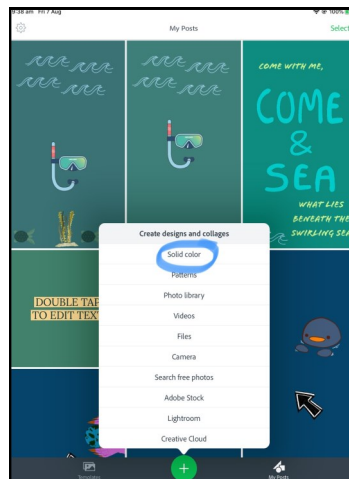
9:38 am Fri 7 Aug
100%
My Posts
Select
COME WITH ME,
COME
&
SEA
WHAT LIES
BENEATH THE
SWIRLING SEA
DOUBLE TAP
TO EDIT TEXT
Create designs and collages
Solid color
Patterns
Photo library
Videos
Files
Camera
Search free photos
Adobe Stock
Lightroom
Creative Cloud
Templates
+
My Posts